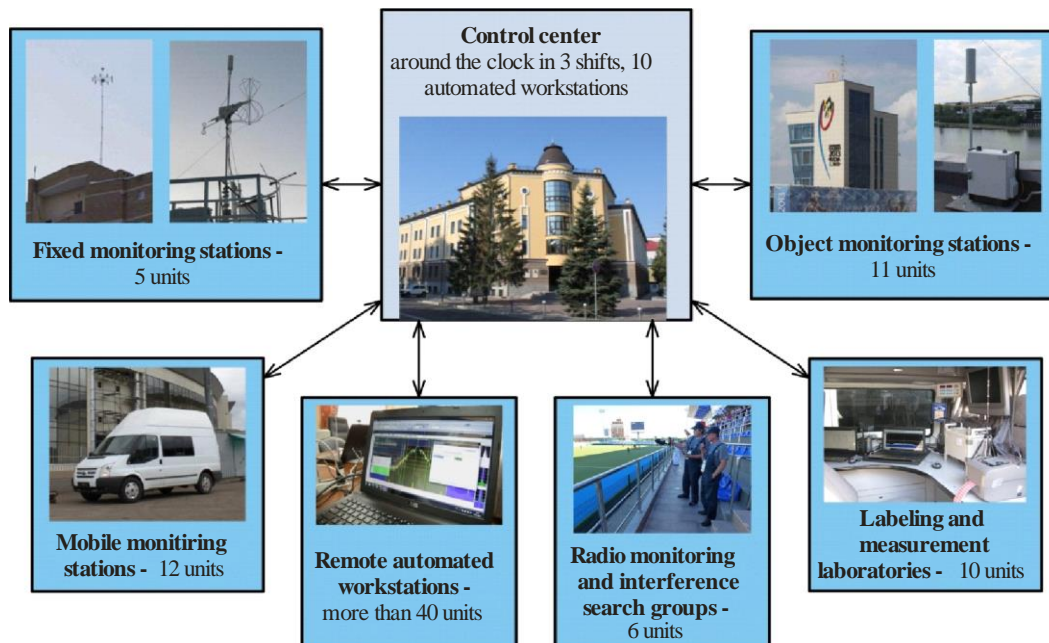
Control center
around the clock in 3 shifts, 10 automated workstations

Fixed monitoring stations - 5 units

Object monitoring stations - 11 units

Mobile monitiring stations - 12 units

Remote automated workstations - more than 40 units

Radio monitoring and interference search groups - 6 units

Labeling and measurement laboratories - 10 units